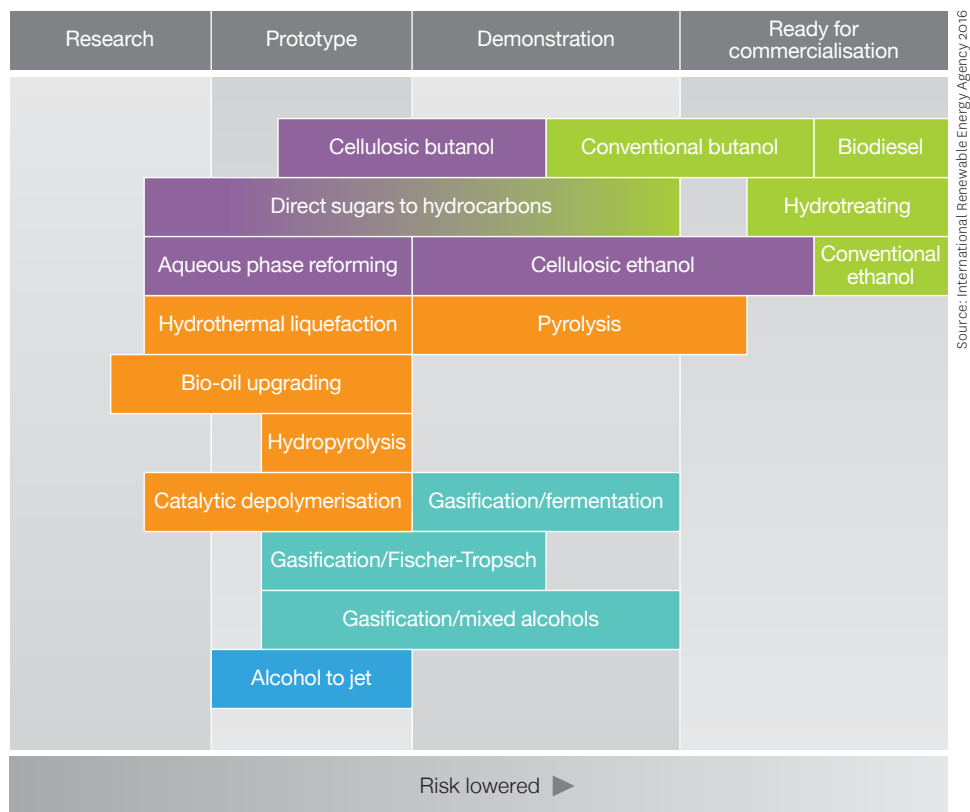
| Research | Prototype | Demonstration | Ready for commercialisation |
|---|---|---|---|

Cellulosic butanol
Conventional butanol
Biodiesel
Direct sugars to hydrocarbons
Hydrotreating
Aqueous phase reforming
Cellulosic ethanol
Conventional ethanol
Hydrothermal liquefaction
Pyrolysis
Bio-oil upgrading
Hydropyrolysis
Catalytic depolymerisation
Gasification/fermentation
Gasification/Fischer-Tropsch
Gasification/mixed alcohols
Alcohol to jet

Risk lowered

Source: International Renewable Energy Agency 2016